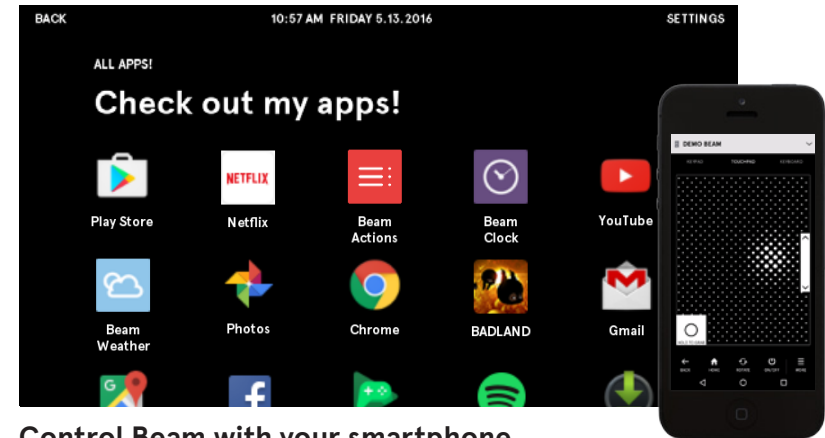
BACK

10:57 AM FRIDAY 5.13.2016

SETTINGS

ALL APPS!

Check out my apps!

Play Store

NETFLIX

Netflix

Beam Actions

Beam Clock

YouTube

Beam Weather

Photos

Chrome

BADLAND

Gmail

DEMO BEAM

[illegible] TOUCHPAD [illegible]

Control Beam with your smartphone